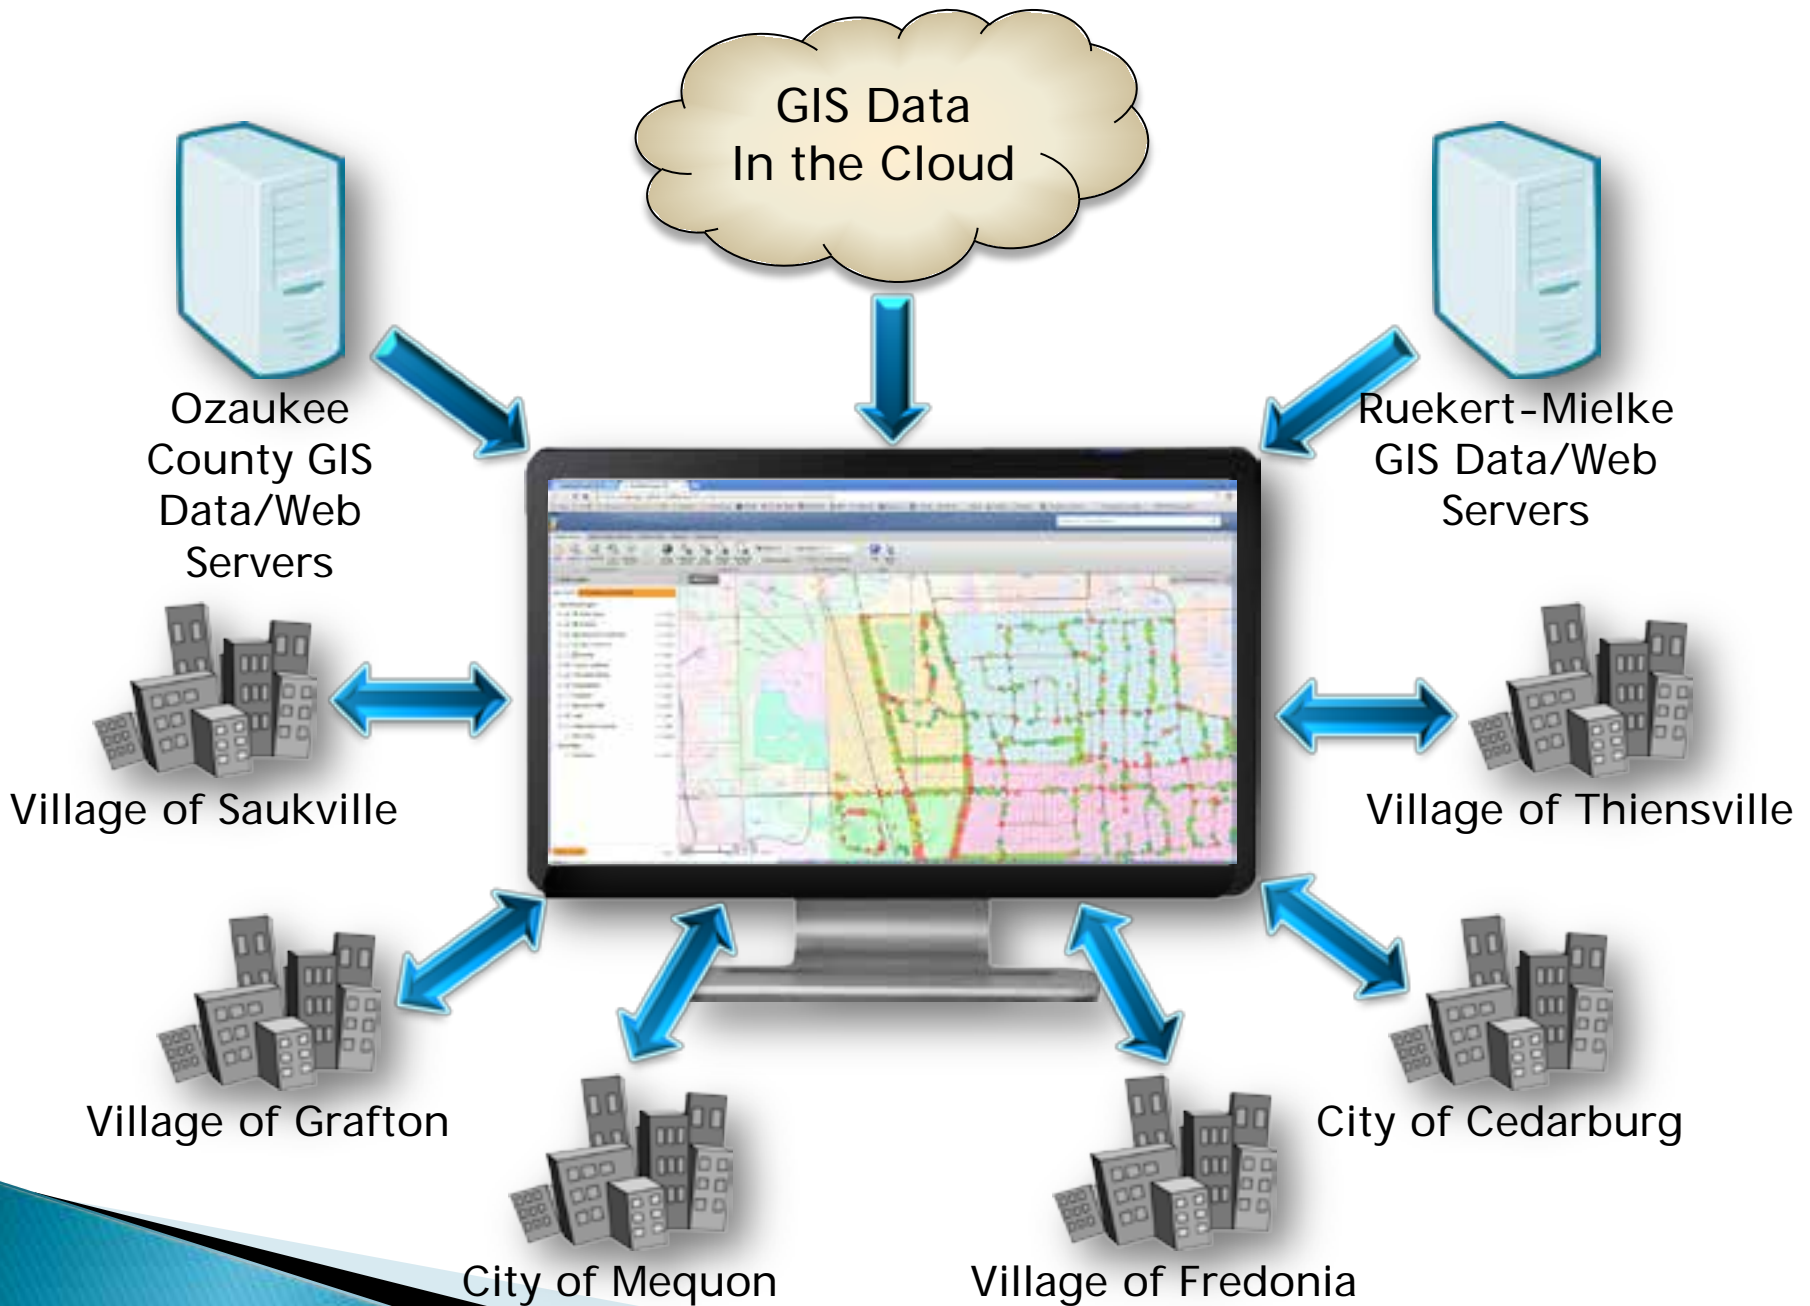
GIS Data
In the Cloud

Ozaukee County GIS Data/Web Servers

Ruekert-Mielke GIS Data/Web Servers

Village of Saukville

Village of Thiensville

Village of Grafton

City of Cedarburg

City of Mequon

Village of Fredonia